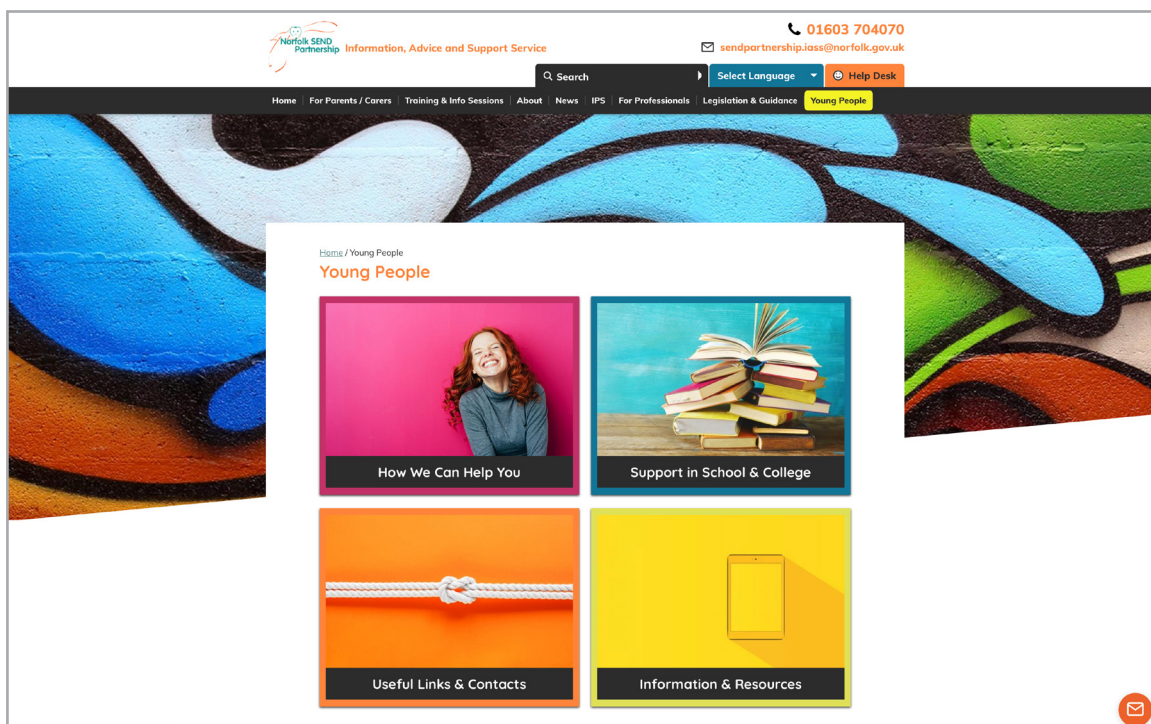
Norfolk SEND Partnership Information, Advice and Support Service

01603 704070

sendpartnership.iass@norfolk.gov.uk

Search

Select Language

Help Desk

Home | For Parents / Carers | Training & Info Sessions | About | News | IPS | For Professionals | Legislation & Guidance | Young People

Home / Young People

Young People

How We Can Help You

Support in School & College

Useful Links & Contacts

Information & Resources